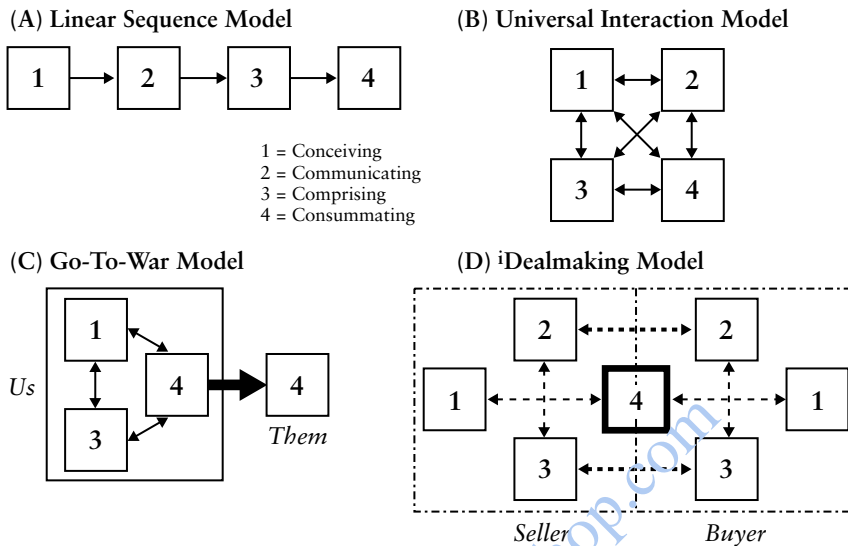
(A) Linear Sequence Model

1 2 3 4

1 = Conceiving
2 = Communicating
3 = Comprising
4 = Consummating

(B) Universal Interaction Model

1 2
3 4

(C) Go-To-War Model

1
Us 4 4
3 Them

(D) iDealmaking Model

2 2
1 4 1
3 3
Seller Buyer

op.com